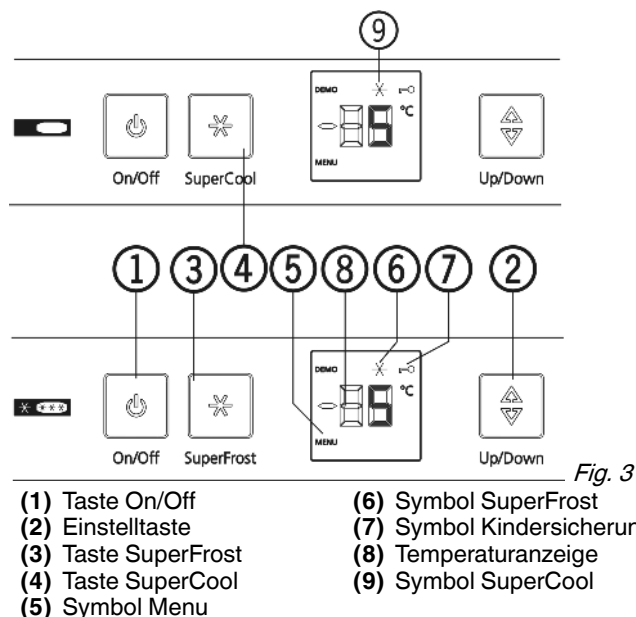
9

DEMO
°C
MENU

On/Off
SuperCool
Up/Down

1 3 4 5 8 6 7 2

DEMO
°C
MENU

On/Off
SuperFrost
Up/Down

Fig. 3

**(1)** Taste On/Off
**(2)** Einstelltaste
**(3)** Taste SuperFrost
**(4)** Taste SuperCool
**(5)** Symbol Menu

**(6)** Symbol SuperFrost
**(7)** Symbol Kindersicherun
**(8)** Temperaturanzeige
**(9)** Symbol SuperCool